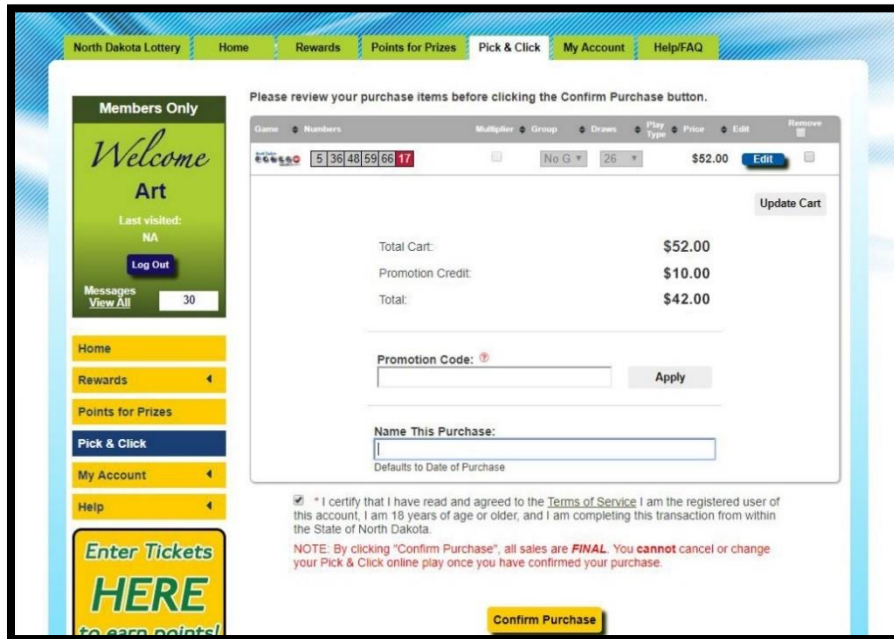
North Dakota Lottery | Home | Rewards | Points for Prizes | Pick & Click | My Account | Help/FAQ

Members Only

Welcome
Art

Last visited:
NA

Log Out

Messages
View All 30

Home
Rewards
Points for Prizes
Pick & Click
My Account
Help

Enter Tickets
HERE
to earn points!

Please review your purchase items before clicking the Confirm Purchase button.

| Game | Numbers | Multiplier | Group | Draws | Play Type | Price | Edit | Remove |
|---|---|---|---|---|---|---|---|---|
| | 5 36 48 59 66 17 | | No G | 26 | | \$52.00 | Edit | |

Update Cart

Total Cart: \$52.00
Promotion Credit: \$10.00
Total: \$42.00

Promotion Code:
Apply

Name This Purchase:
Defaults to Date of Purchase

* I certify that I have read and agreed to the Terms of Service I am the registered user of this account, I am 18 years of age or older, and I am completing this transaction from within the State of North Dakota.

NOTE: By clicking "Confirm Purchase", all sales are FINAL. You cannot cancel or change your Pick & Click online play once you have confirmed your purchase.

Confirm Purchase